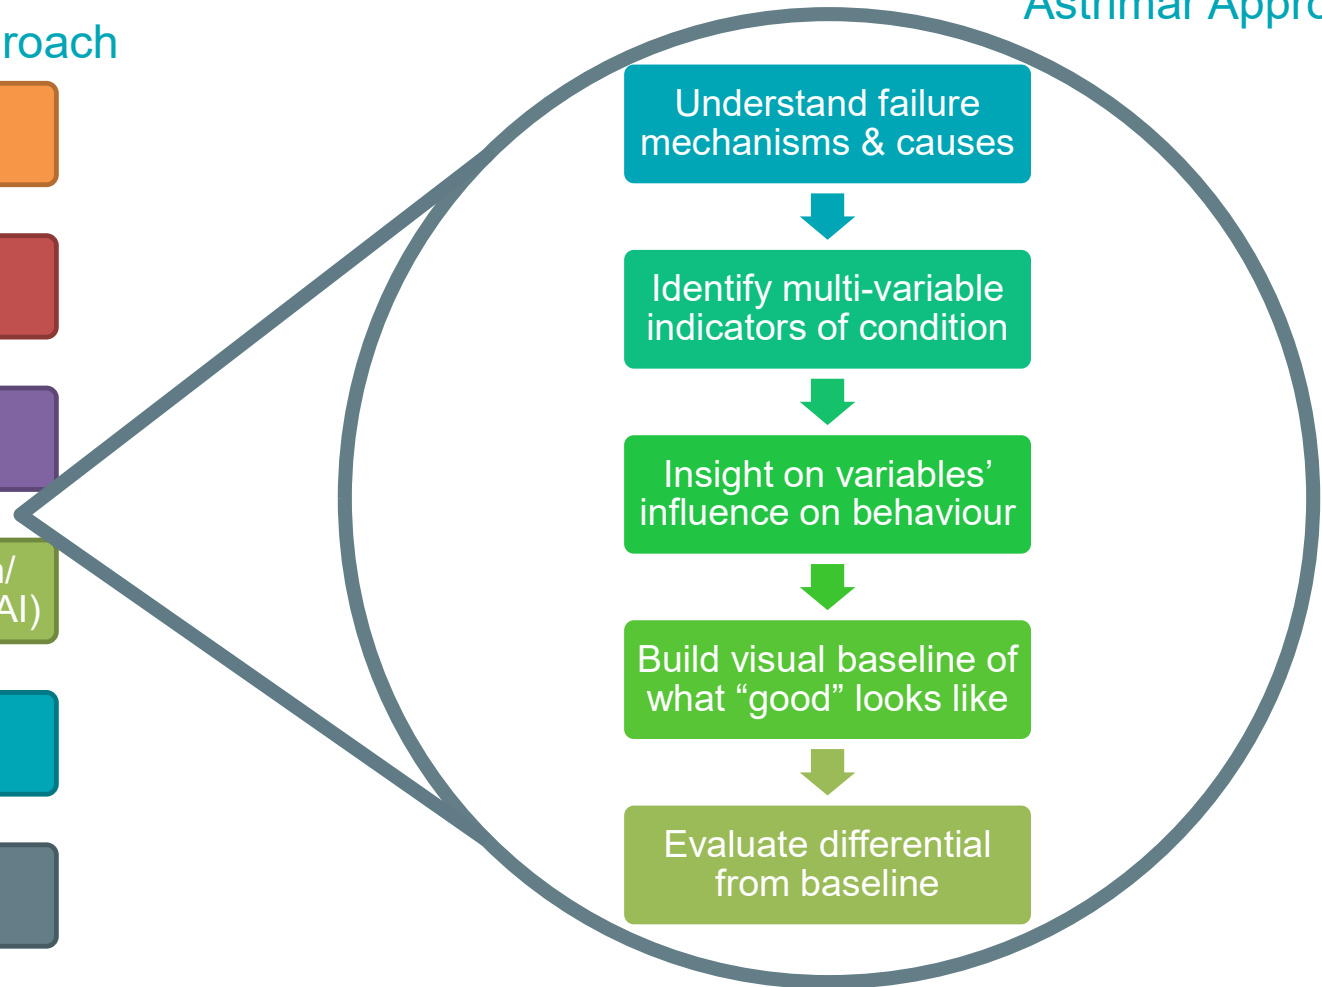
Asthmai Appro

roach

n/
AI)

Understand failure mechanisms & causes

Identify multi-variable indicators of condition

Insight on variables' influence on behaviour

Build visual baseline of what "good" looks like

Evaluate differential from baseline